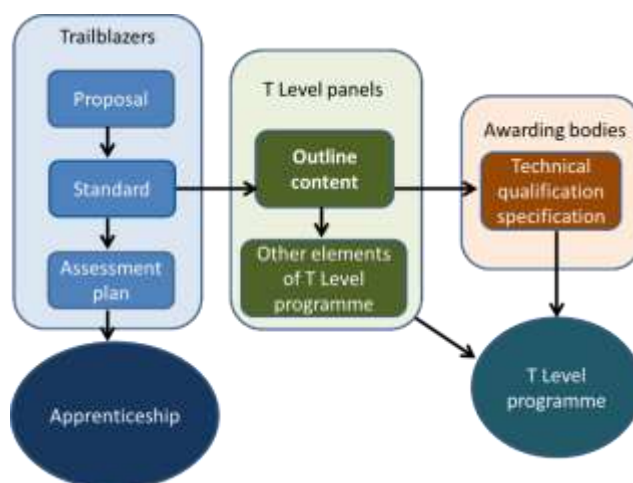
Trailblazers

Proposal

Standard

Assessment plan

Apprenticeship

T Level panels

Outline content

Other elements of T Level programme

Awarding bodies

Technical qualification specification

T Level programme